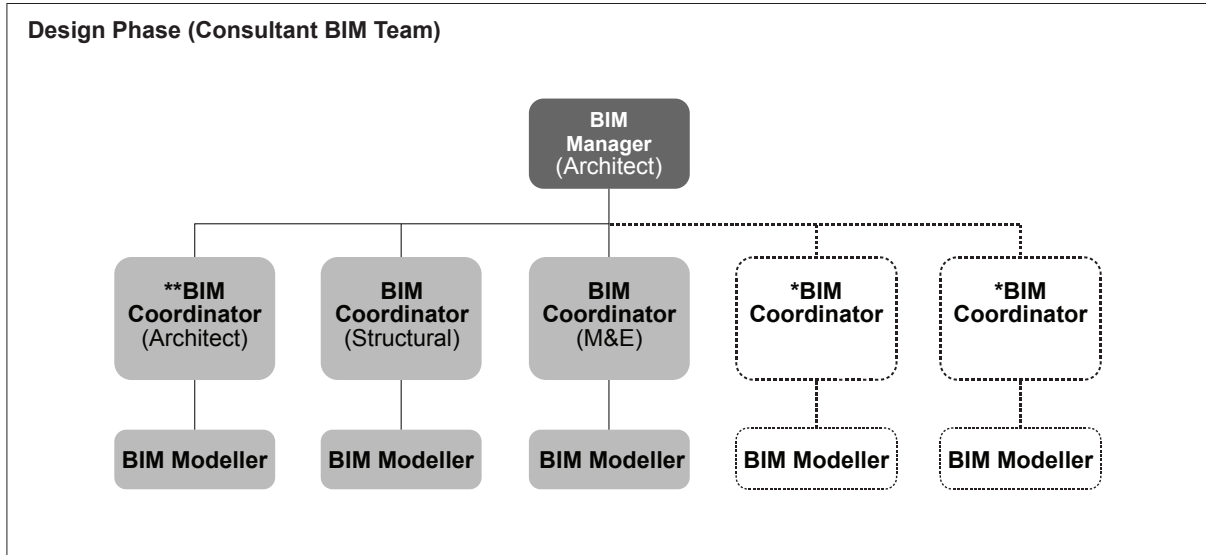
Design Phase (Consultant BIM Team)

BIM Manager (Architect)

**BIM Coordinator (Architect)

BIM Coordinator (Structural)

BIM Coordinator (M&E)

*BIM Coordinator

*BIM Coordinator

BIM Modeller

BIM Modeller

BIM Modeller

BIM Modeller

BIM Modeller